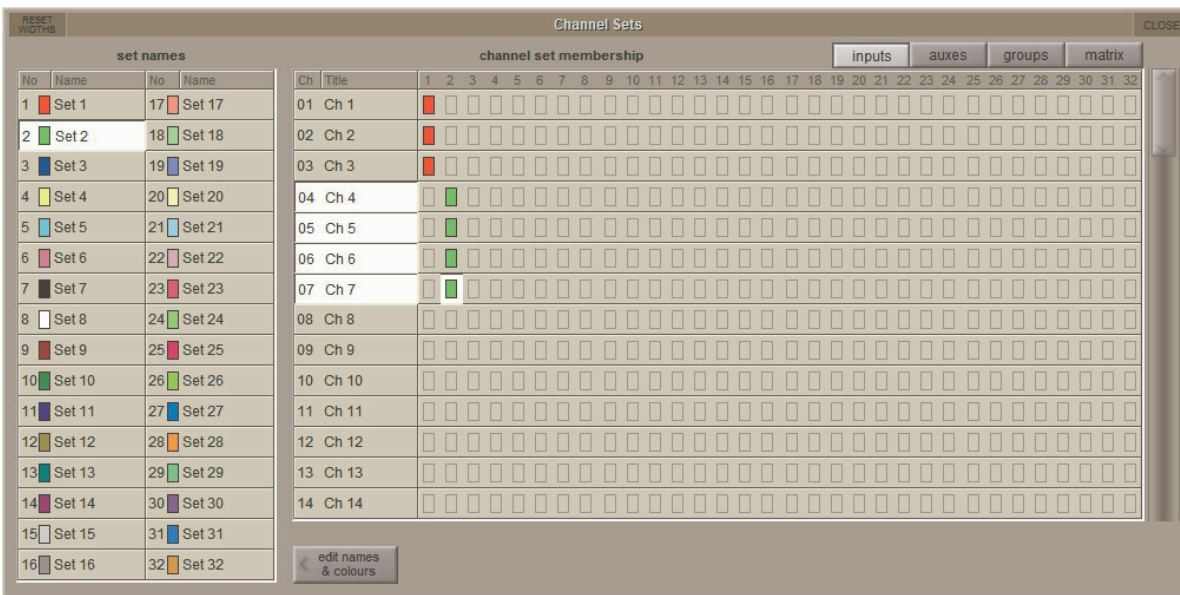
RESET WIDTHS

Channel Sets

CLOSE

set names

channel set membership

inputs auxes groups matrix

| No | Name | No | Name |
|---|---|---|---|
| 1 | Set 1 | 17 | Set 17 |
| 2 | Set 2 | 18 | Set 18 |
| 3 | Set 3 | 19 | Set 19 |
| 4 | Set 4 | 20 | Set 20 |
| 5 | Set 5 | 21 | Set 21 |
| 6 | Set 6 | 22 | Set 22 |
| 7 | Set 7 | 23 | Set 23 |
| 8 | Set 8 | 24 | Set 24 |
| 9 | Set 9 | 25 | Set 25 |
| 10 | Set 10 | 26 | Set 26 |
| 11 | Set 11 | 27 | Set 27 |
| 12 | Set 12 | 28 | Set 28 |
| 13 | Set 13 | 29 | Set 29 |
| 14 | Set 14 | 30 | Set 30 |
| 15 | Set 15 | 31 | Set 31 |
| 16 | Set 16 | 32 | Set 32 |

| Ch | Title | 1 2 3 4 5 6 7 8 9 10 11 12 13 14 15 16 17 18 19 20 21 22 23 24 25 26 27 28 29 30 31 32 |
|---|---|---|
| 01 | Ch 1 | |
| 02 | Ch 2 | |
| 03 | Ch 3 | |
| 04 | Ch 4 | |
| 05 | Ch 5 | |
| 06 | Ch 6 | |
| 07 | Ch 7 | |
| 08 | Ch 8 | |
| 09 | Ch 9 | |
| 10 | Ch 10 | |
| 11 | Ch 11 | |
| 12 | Ch 12 | |
| 13 | Ch 13 | |
| 14 | Ch 14 | |

edit names & colours